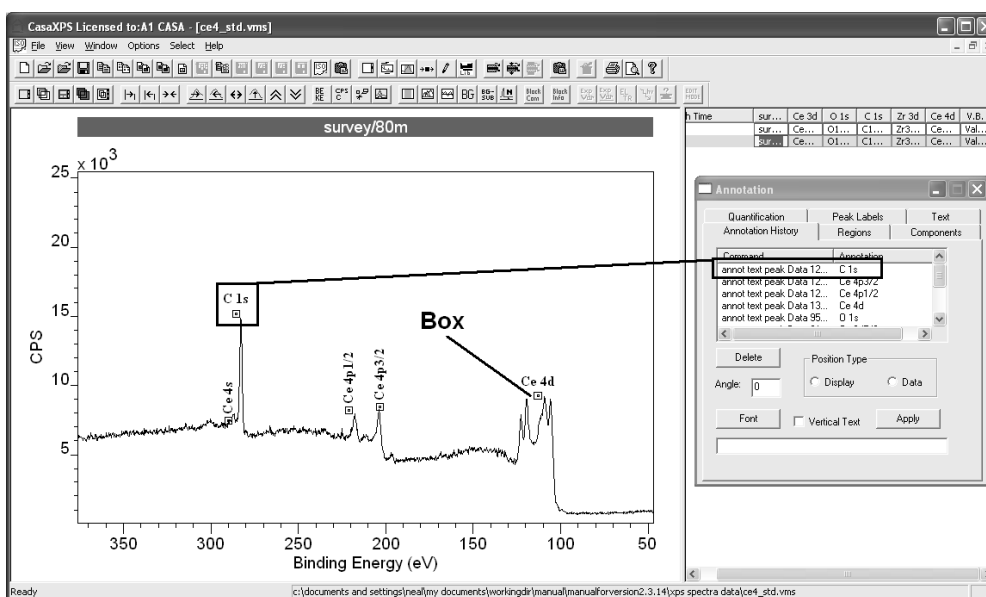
CasaXPS Licensed to:A1 CASA - [ce4_std.vms]

File View Window Options Select Help

survey/80m

$25 \times 10^3$

20

15

10

5

CPS

C 1s

Ce 4s

Ce 4p1/2

Ce 4p3/2

Ce 4d

Box

350 300 250 200 150 100 50

Binding Energy (eV)

| h Time | sur... | Ce 3d | O 1s | C 1s | Zr 3d | Ce 4d | V.B. |
|---|---|---|---|---|---|---|---|
| | sur... | Ce... | O1... | C1... | Zr3... | Ce... | Val... |
| | sur... | Ce... | O1... | C1... | Zr3... | Ce... | Val... |

Annotation

Quantification | Peak Labels | Text
Annotation History | Regions | Components

| Command | Annotation |
|---|---|
| annot text peak Data 12... | C 1s |
| annot text peak Data 12... | Ce 4p3/2 |
| annot text peak Data 12... | Ce 4p1/2 |
| annot text peak Data 13... | Ce 4d |
| annot text peak Data 95... | O 1s |

Delete

Position Type

Display

Data

Angle: 0

Font

Vertical Text

Apply

Ready

c:\documents and settings\neal\my documents\workingdir\manual\manualforversion2.3.14\xps spectra data\ce4_std.vms